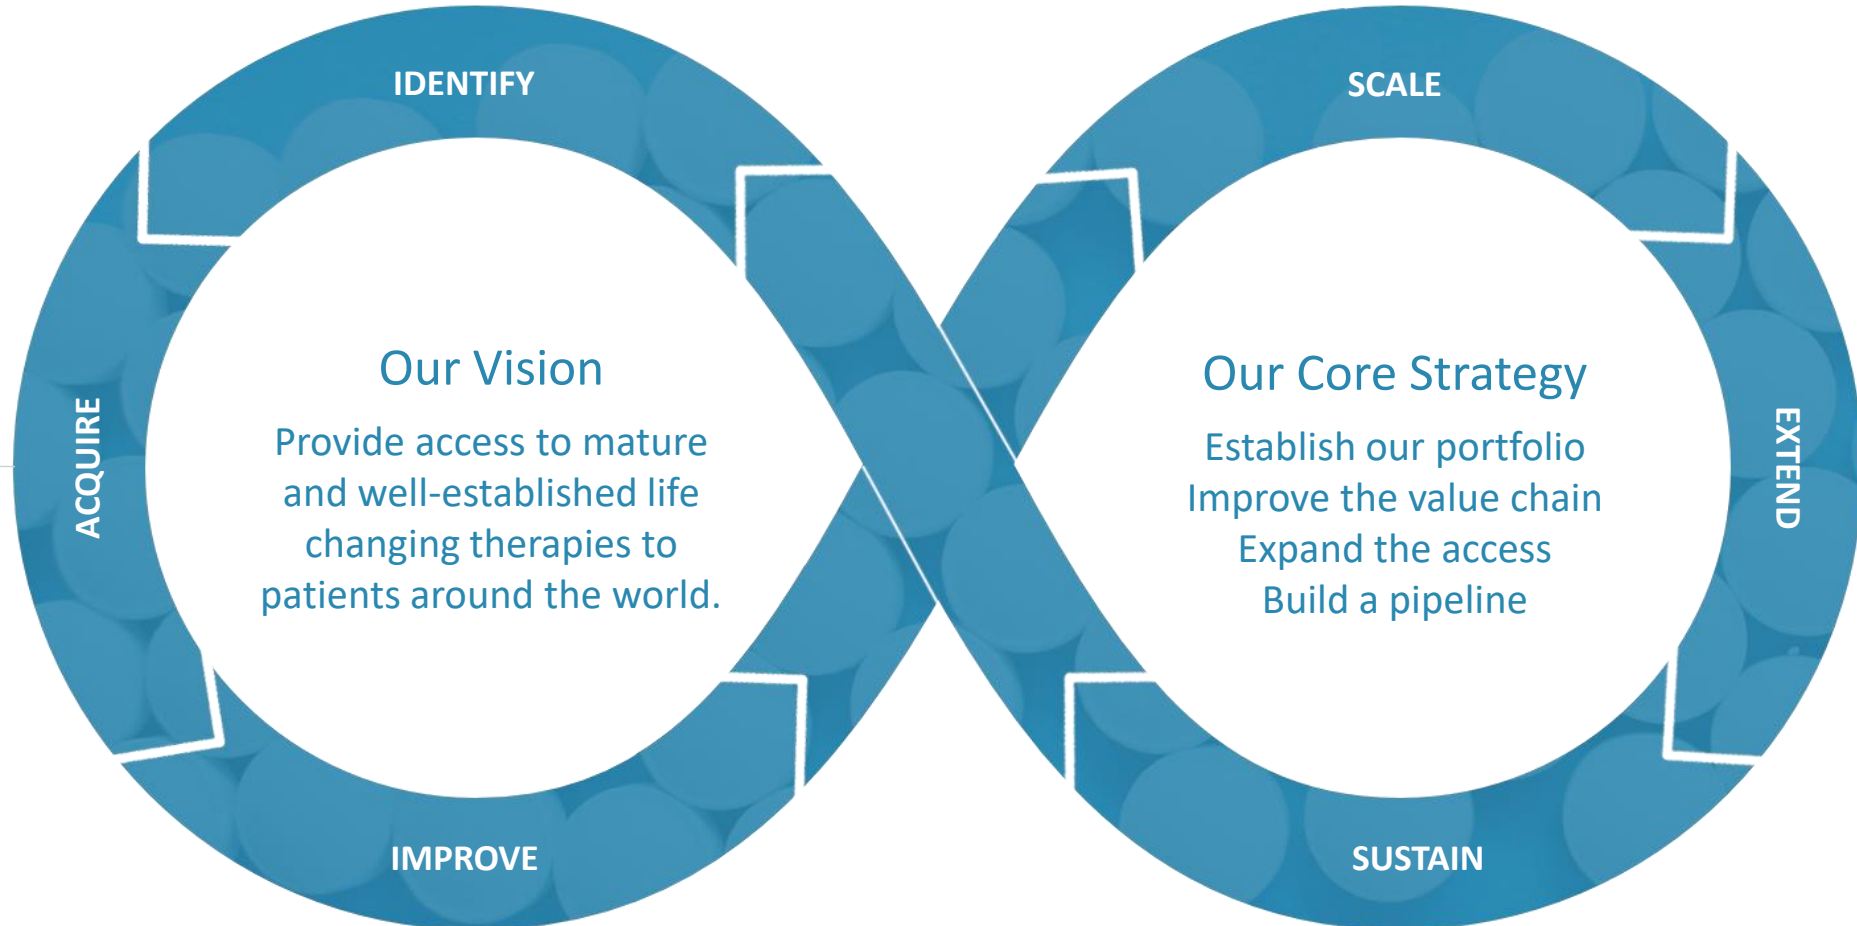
IDENTIFY

ACQUIRE

IMPROVE

Our Vision

Provide access to mature and well-established life changing therapies to patients around the world.

SCALE

EXTEND

SUSTAIN

Our Core Strategy

Establish our portfolio
Improve the value chain
Expand the access
Build a pipeline